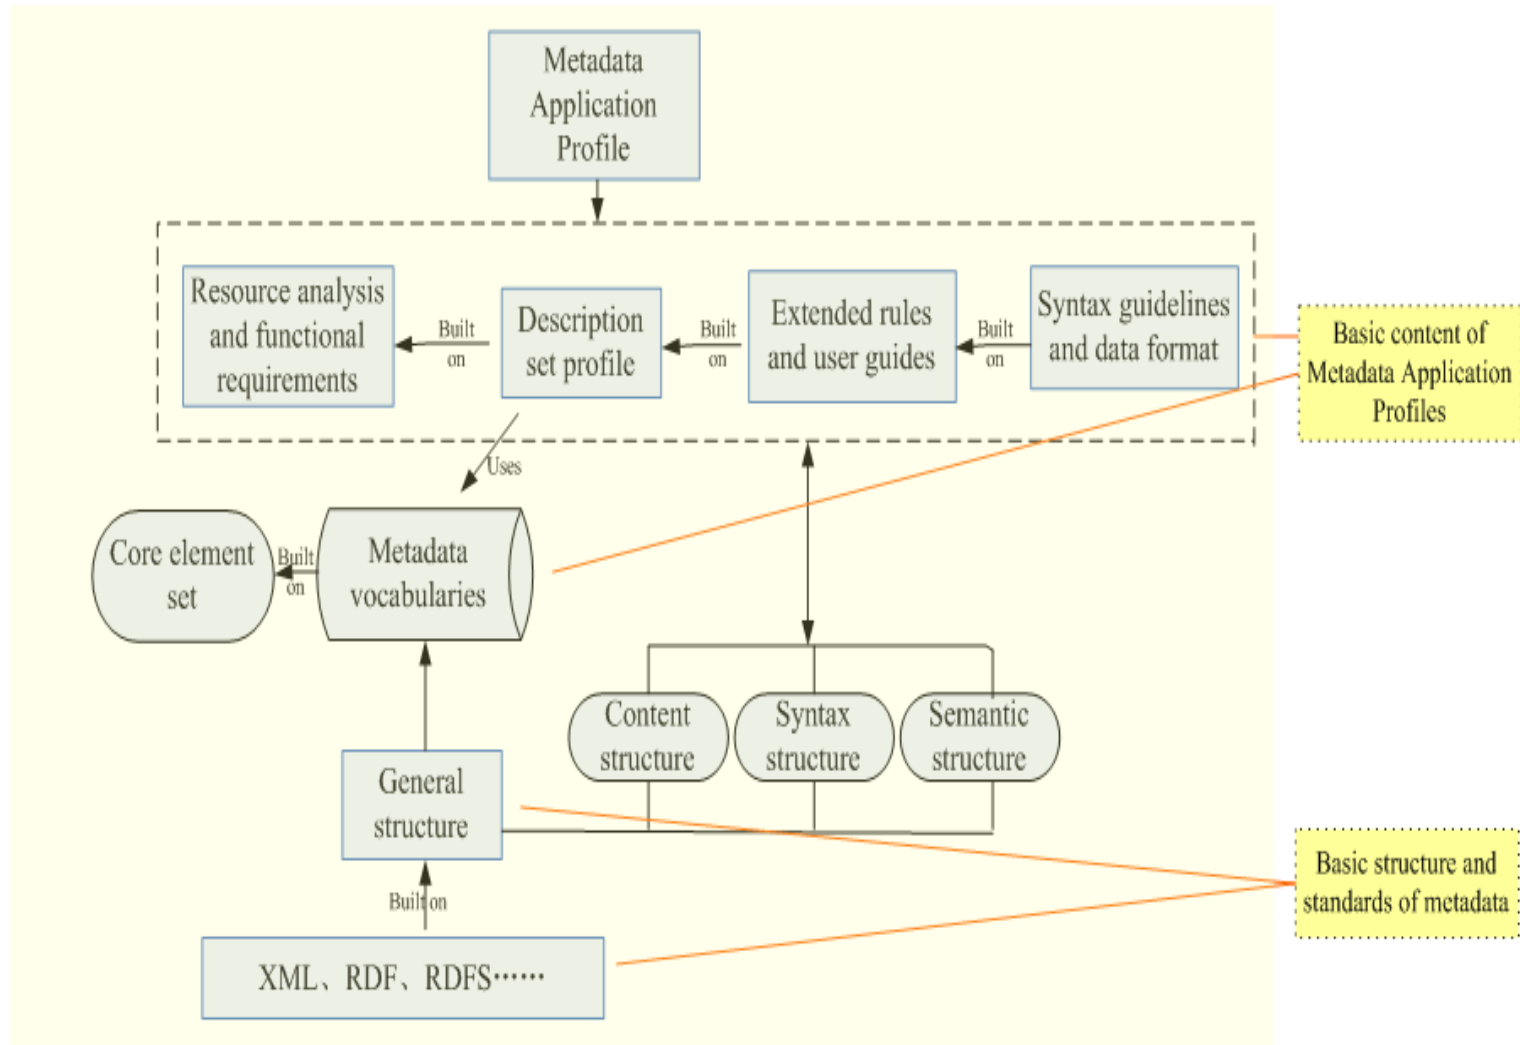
Metadata Application Profile

Resource analysis and functional requirements

Built on

Description set profile

Built on

Extended rules and user guides

Built on

Syntax guidelines and data format

Basic content of Metadata Application Profiles

Uses

Core element set

Built on

Metadata vocabularies

Content structure

Syntax structure

Semantic structure

General structure

Built on

XML、RDF、RDFS……

Basic structure and standards of metadata